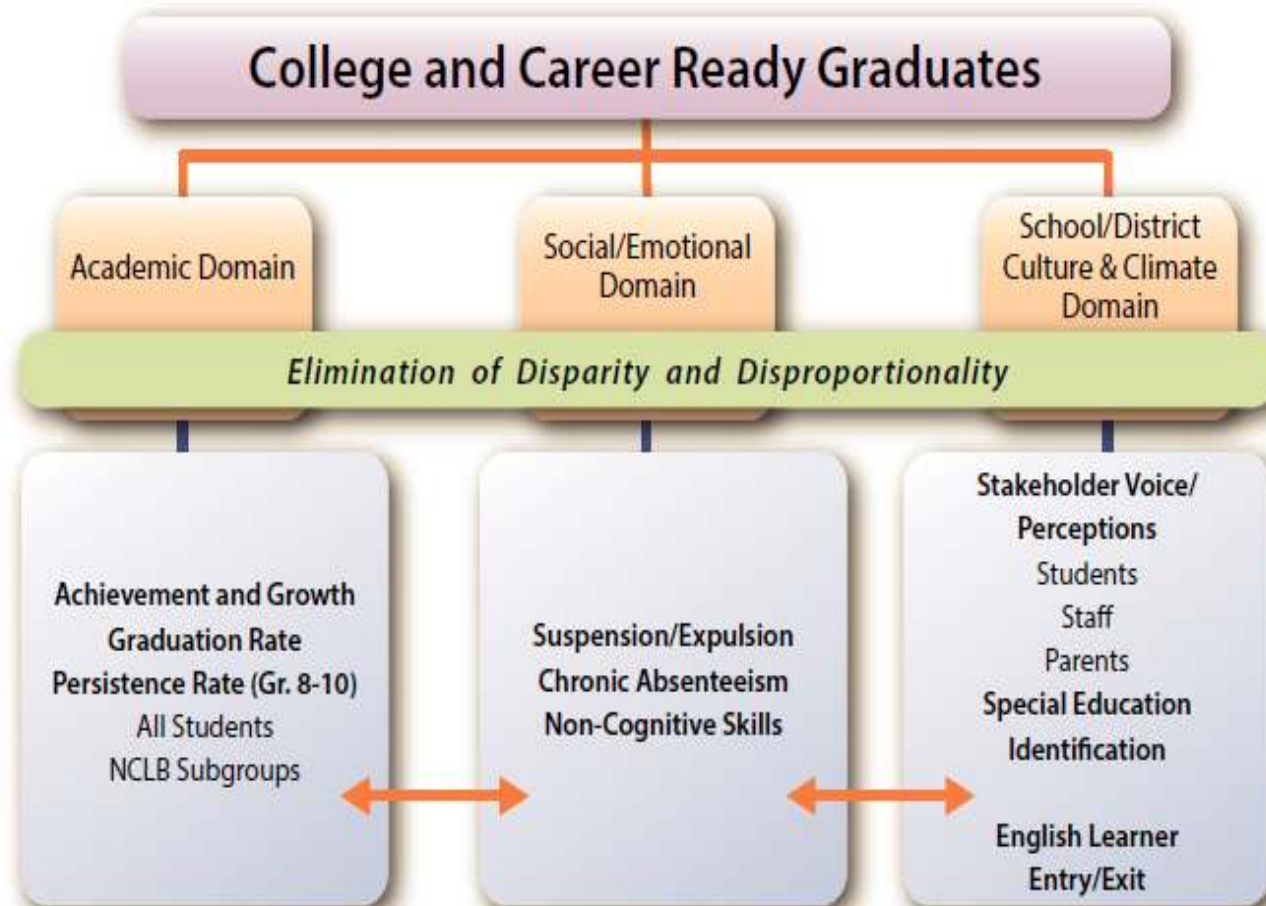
College and Career Ready Graduates

Academic Domain

Social/Emotional Domain

School/District Culture & Climate Domain

Elimination of Disparity and Disproportionality

Achievement and Growth
Graduation Rate
Persistence Rate (Gr. 8-10)
All Students
NCLB Subgroups

Suspension/Expulsion
Chronic Absenteeism
Non-Cognitive Skills

Stakeholder Voice/ Perceptions
Students
Staff
Parents
Special Education Identification

English Learner Entry/Exit